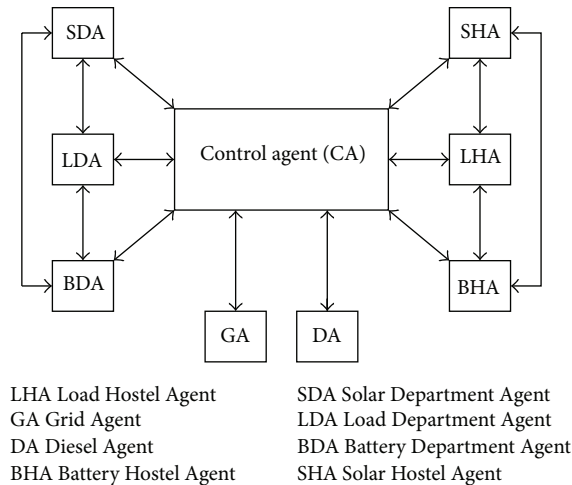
SDA

SHA

LDA

Control agent (CA)

LHA

BDA

BHA

GA

DA

LHA Load Hostel Agent
GA Grid Agent
DA Diesel Agent
BHA Battery Hostel Agent

SDA Solar Department Agent
LDA Load Department Agent
BDA Battery Department Agent
SHA Solar Hostel Agent